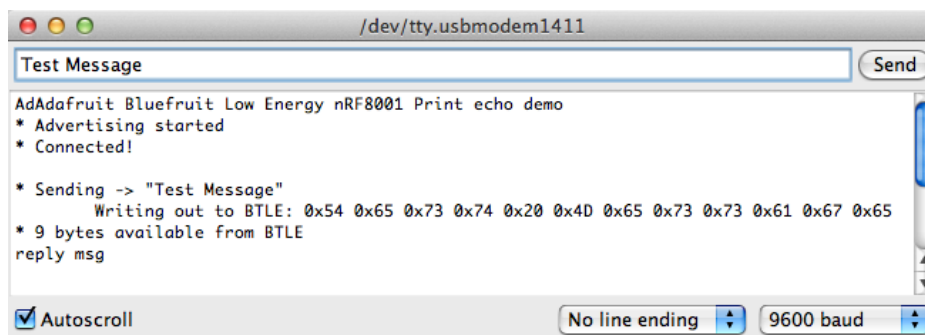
/dev/tty.usbmodem1411

Test Message

Send

AdAdafruit Bluefruit Low Energy nRF8001 Print echo demo
* Advertising started
* Connected!

* Sending -> "Test Message"
Writing out to BTLE: 0x54 0x65 0x73 0x74 0x20 0x4D 0x65 0x73 0x73 0x61 0x67 0x65
* 9 bytes available from BTLE
reply msg

Autoscroll

No line ending

9600 baud